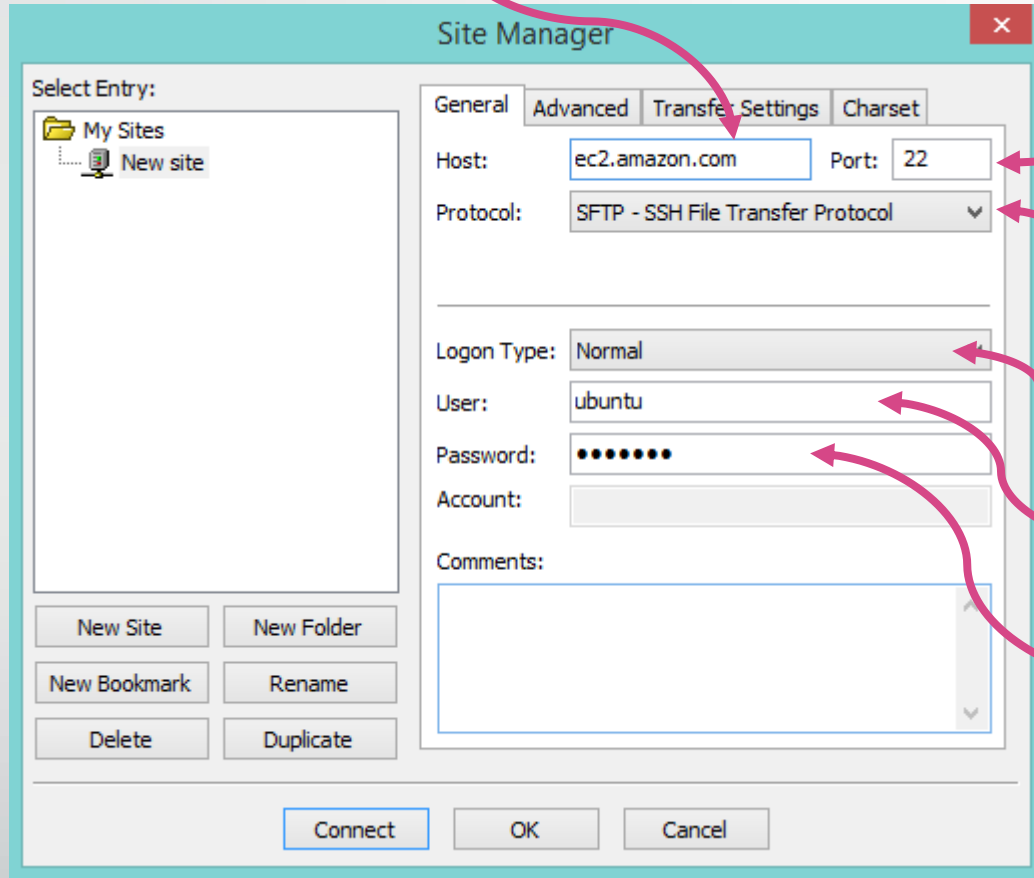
Site Manager

×

Select Entry:

My Sites
New site

General | Advanced | Transfer Settings | Charset

Host: ec2.amazon.com Port: 22

Protocol: SFTP - SSH File Transfer Protocol

Logon Type: Normal

User: ubuntu

Password: •••••••

Account:

Comments:

New Site | New Folder

New Bookmark | Rename

Delete | Duplicate

Connect | OK | Cancel